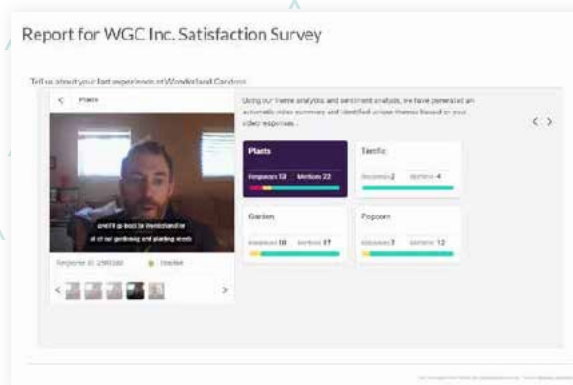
Report for WGC Inc. Satisfaction Survey

Tell us about your last experience at Wonderland Gardens

< Plants

and I'll go back to merchandise at all our gardening and planting seeds

Response ID: 2580340 • Positive

< >

Using our theme analysis and sentiment analysis, we have generated an automatic video summary and identified unique themes based on your video responses.

< >

Plants
Responses 13 Mentions 22

Terrific
Responses 2 Mentions 4

Garden
Responses 10 Mentions 17

Popcorn
Responses 7 Mentions 12